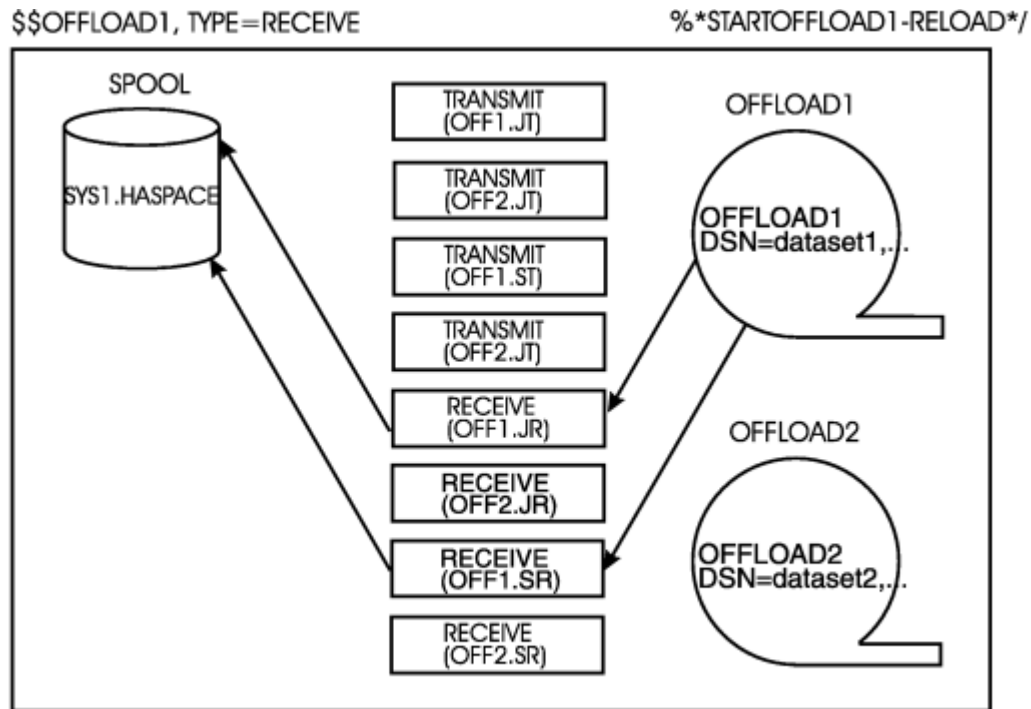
$$OFFLOAD1, TYPE=RECEIVE

%*STARTOFFLOAD1-RELOAD*/

SPOOL

SYS1.HASPACE

TRANSMIT (OFF1.JT)

TRANSMIT (OFF2.JT)

TRANSMIT (OFF1.ST)

TRANSMIT (OFF2.JT)

RECEIVE (OFF1.JR)

RECEIVE (OFF2.JR)

RECEIVE (OFF1.SR)

RECEIVE (OFF2.SR)

OFFLOAD1

OFFLOAD1 DSN=dataset1,...

OFFLOAD2

OFFLOAD2 DSN=dataset2,...